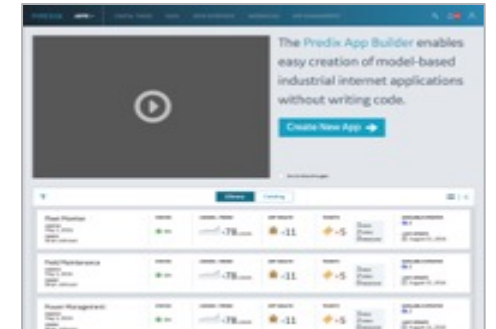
PREDIX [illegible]

The Predix App Builder enables easy creation of model-based industrial internet applications without writing code.

Create New App

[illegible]

Library Catalog

Plant Monitor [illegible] -78 -11 -5

Field Maintenance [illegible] -78 -11 -5

Power Management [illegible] -78 -11 -5